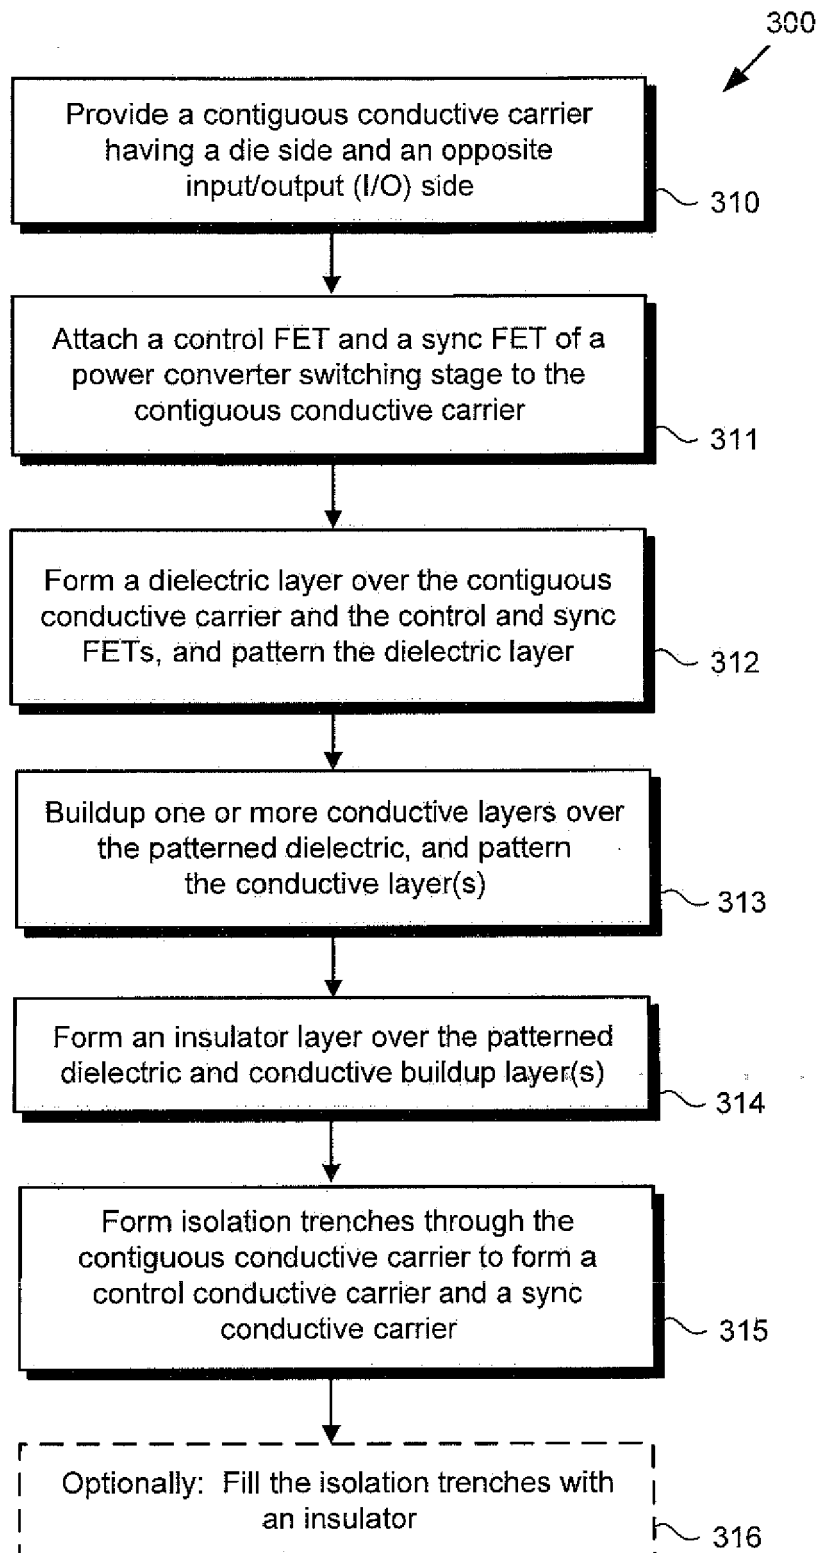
300

Provide a contiguous conductive carrier having a die side and an opposite input/output (I/O) side

310

Attach a control FET and a sync FET of a power converter switching stage to the contiguous conductive carrier

311

Form a dielectric layer over the contiguous conductive carrier and the control and sync FETs, and pattern the dielectric layer

312

Buildup one or more conductive layers over the patterned dielectric, and pattern the conductive layer(s)

313

Form an insulator layer over the patterned dielectric and conductive buildup layer(s)

314

Form isolation trenches through the contiguous conductive carrier to form a control conductive carrier and a sync conductive carrier

315

Optionally: Fill the isolation trenches with an insulator

316